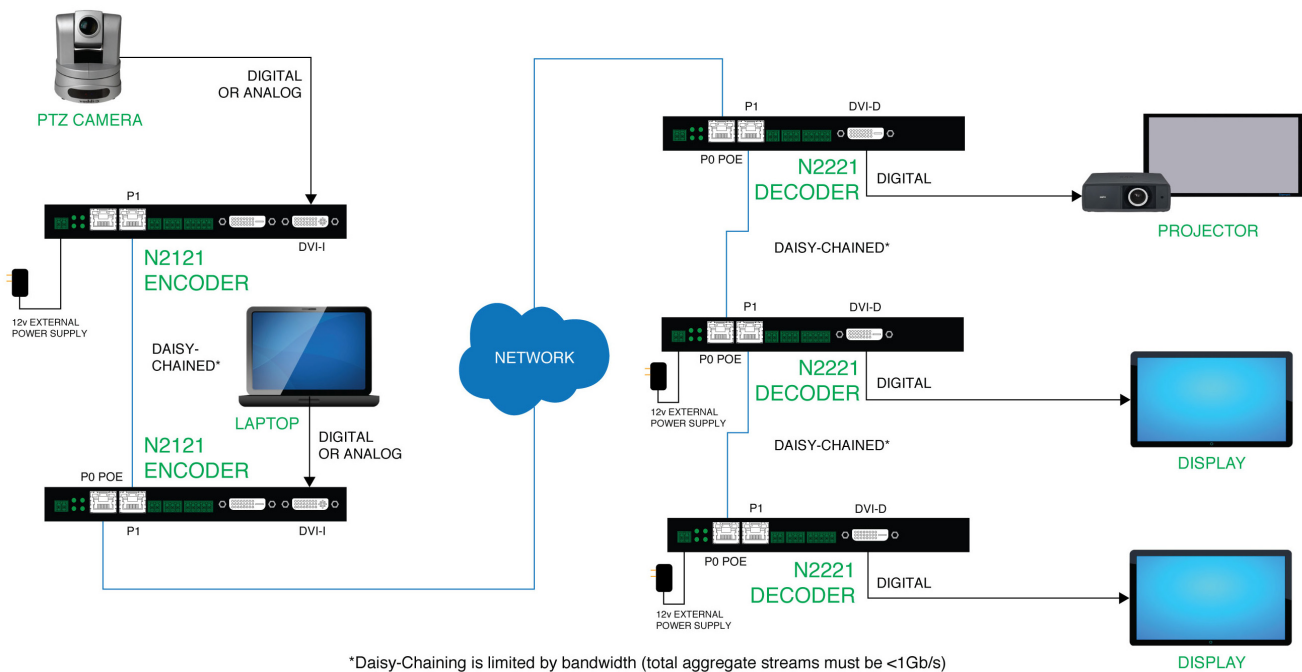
PTZ CAMERA

DIGITAL OR ANALOG

P1

DVI-I

N2121 ENCODER

12v EXTERNAL POWER SUPPLY

DAISY-CHAINED*

LAPTOP

DIGITAL OR ANALOG

N2121 ENCODER

P0 POE

P1

DVI-I

NETWORK

P1

DVI-D

P0 POE

N2221 DECODER

DIGITAL

PROJECTOR

DAISY-CHAINED*

P1

DVI-D

P0 POE

N2221 DECODER

DIGITAL

12v EXTERNAL POWER SUPPLY

DISPLAY

DAISY-CHAINED*

P1

DVI-D

P0 POE

N2221 DECODER

DIGITAL

12v EXTERNAL POWER SUPPLY

DISPLAY

*Daisy-Chaining is limited by bandwidth (total aggregate streams must be <1Gb/s)